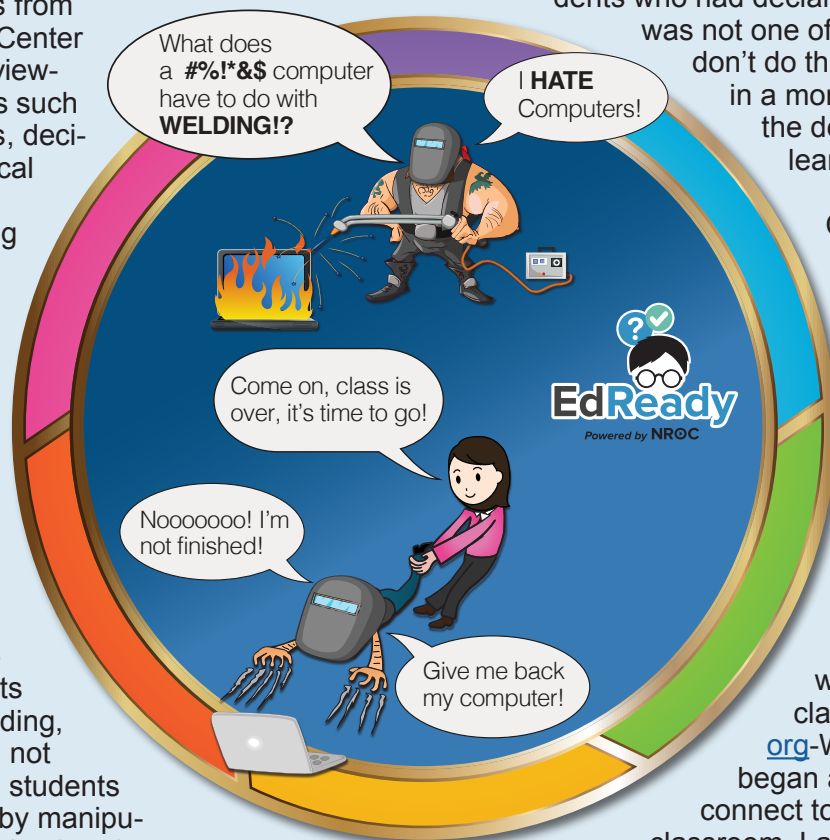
s from
Center
view-
s such
s, deci-
cal

g

ts
ding,
not
students
by manipu-

dents who had declar
was not one of
don't do th
in a mo
the d
lea

w
cla
org-V
began a
connect to

What does a #%!*&$ computer have to do with WELDING!?

I HATE Computers!

EdReady
Powered by NROC

Come on, class is over, it's time to go!

Nooooooo! I'm not finished!

Give me back my computer!